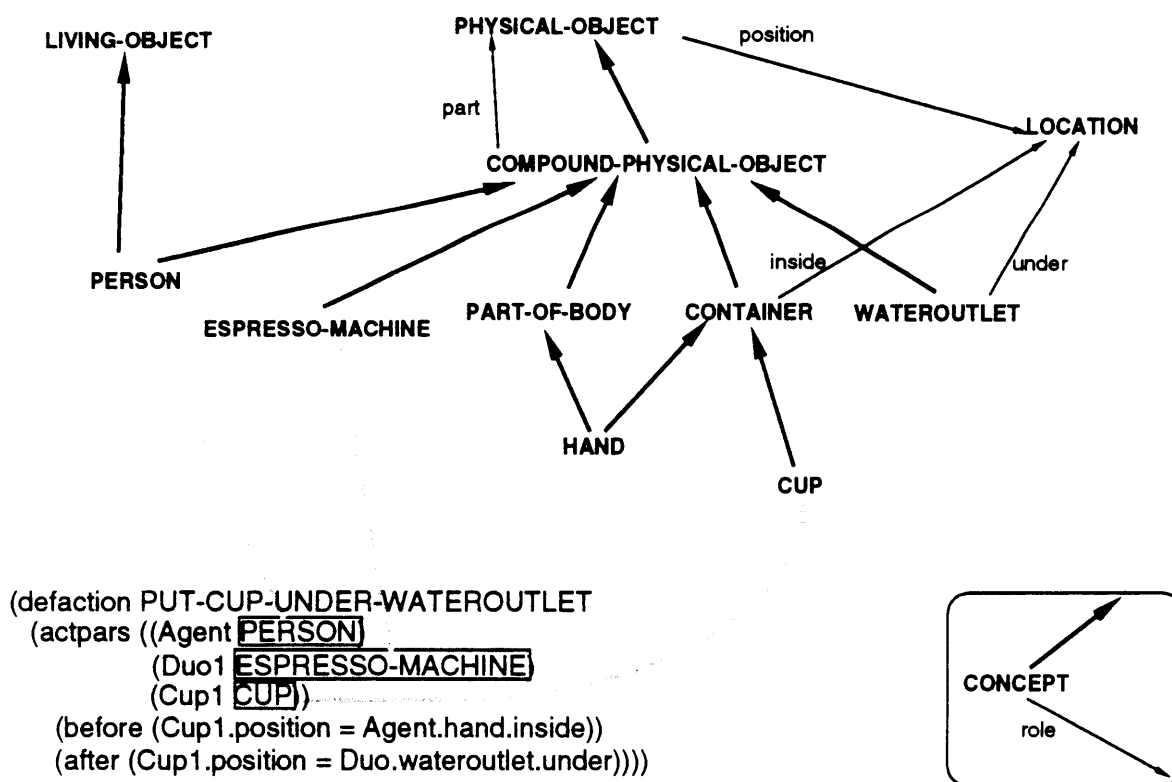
LIVING-OBJECT

PHYSICAL-OBJECT

position

part

LOCATION

COMPOUND-PHYSICAL-OBJECT

inside

under

PERSON

ESPRESSO-MACHINE

PART-OF-BODY

CONTAINER

WATEROUTLET

HAND

CUP

(defaction PUT-CUP-UNDER-WATEROUTLET
(actpars ((Agent PERSON)
(Duo1 ESPRESSO-MACHINE)
(Cup1 CUP))
(before (Cup1.position = Agent.hand.inside))
(after (Cup1.position = Duo.wateroutlet.under))))

CONCEPT

role